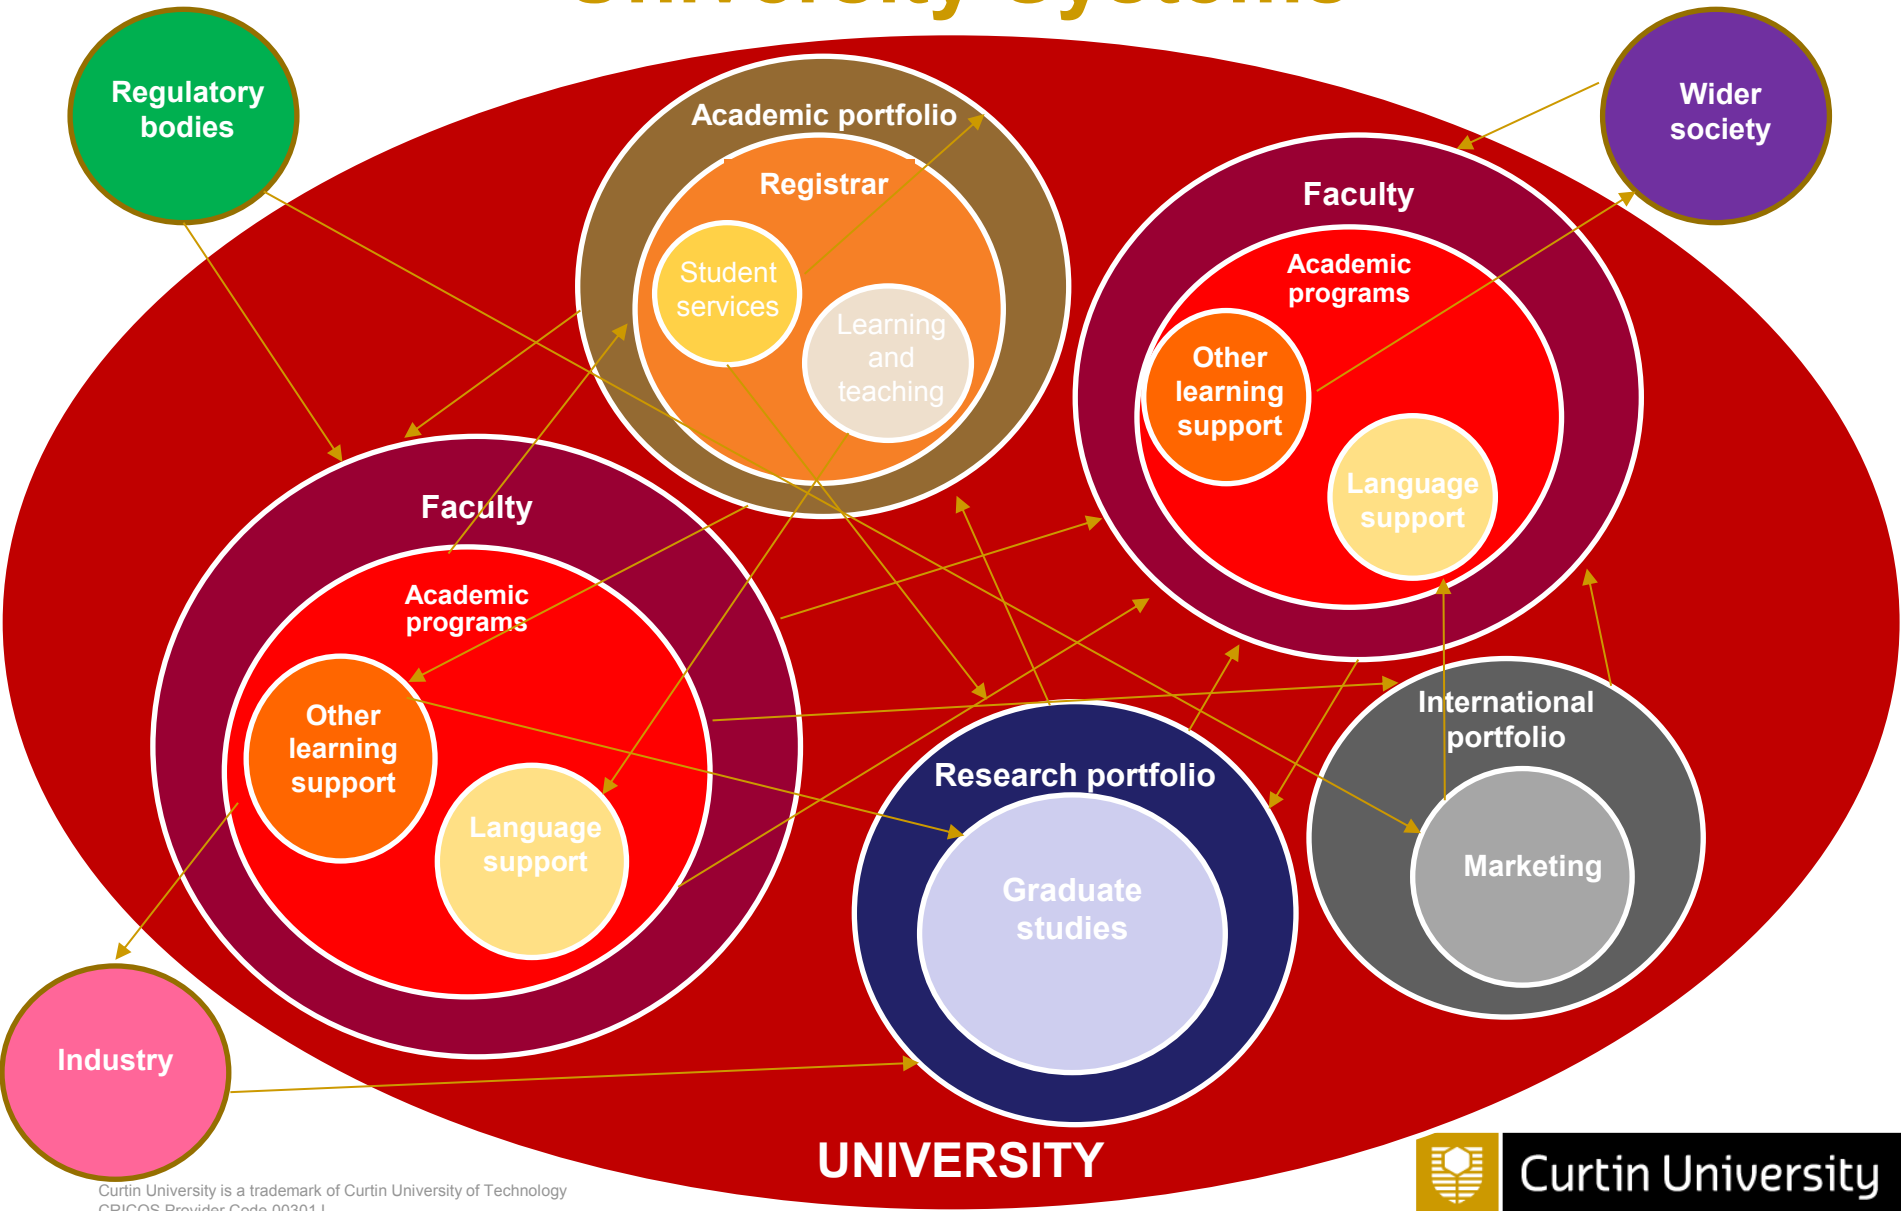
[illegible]

Regulatory bodies

Academic portfolio

Registrar

Student services

Learning and teaching

Wider society

Faculty

Academic programs

Other learning support

Language support

Faculty

Academic programs

Other learning support

Language support

International portfolio

Marketing

Research portfolio

Graduate studies

Industry

UNIVERSITY

Curtin University

Curtin University is a trademark of Curtin University of Technology
CRICOS Provider Code 00301J